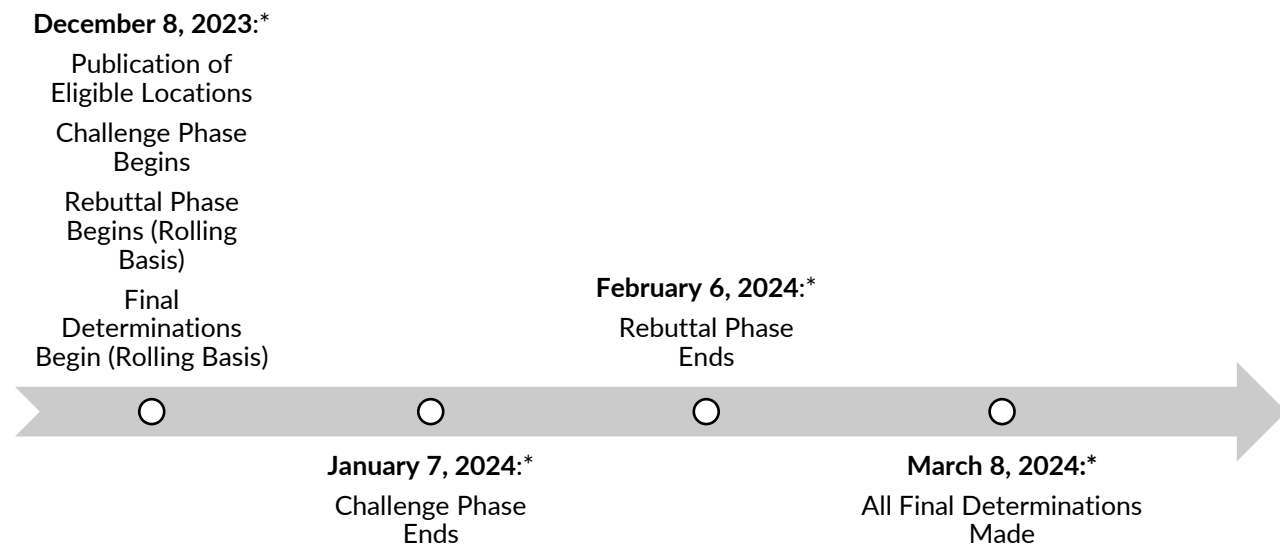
**December 8, 2023**:*

Publication of Eligible Locations

Challenge Phase Begins

Rebuttal Phase Begins (Rolling Basis)

Final Determinations Begin (Rolling Basis)

**February 6, 2024**:*

Rebuttal Phase Ends

**January 7, 2024**:*

Challenge Phase Ends

**March 8, 2024:***

All Final Determinations Made